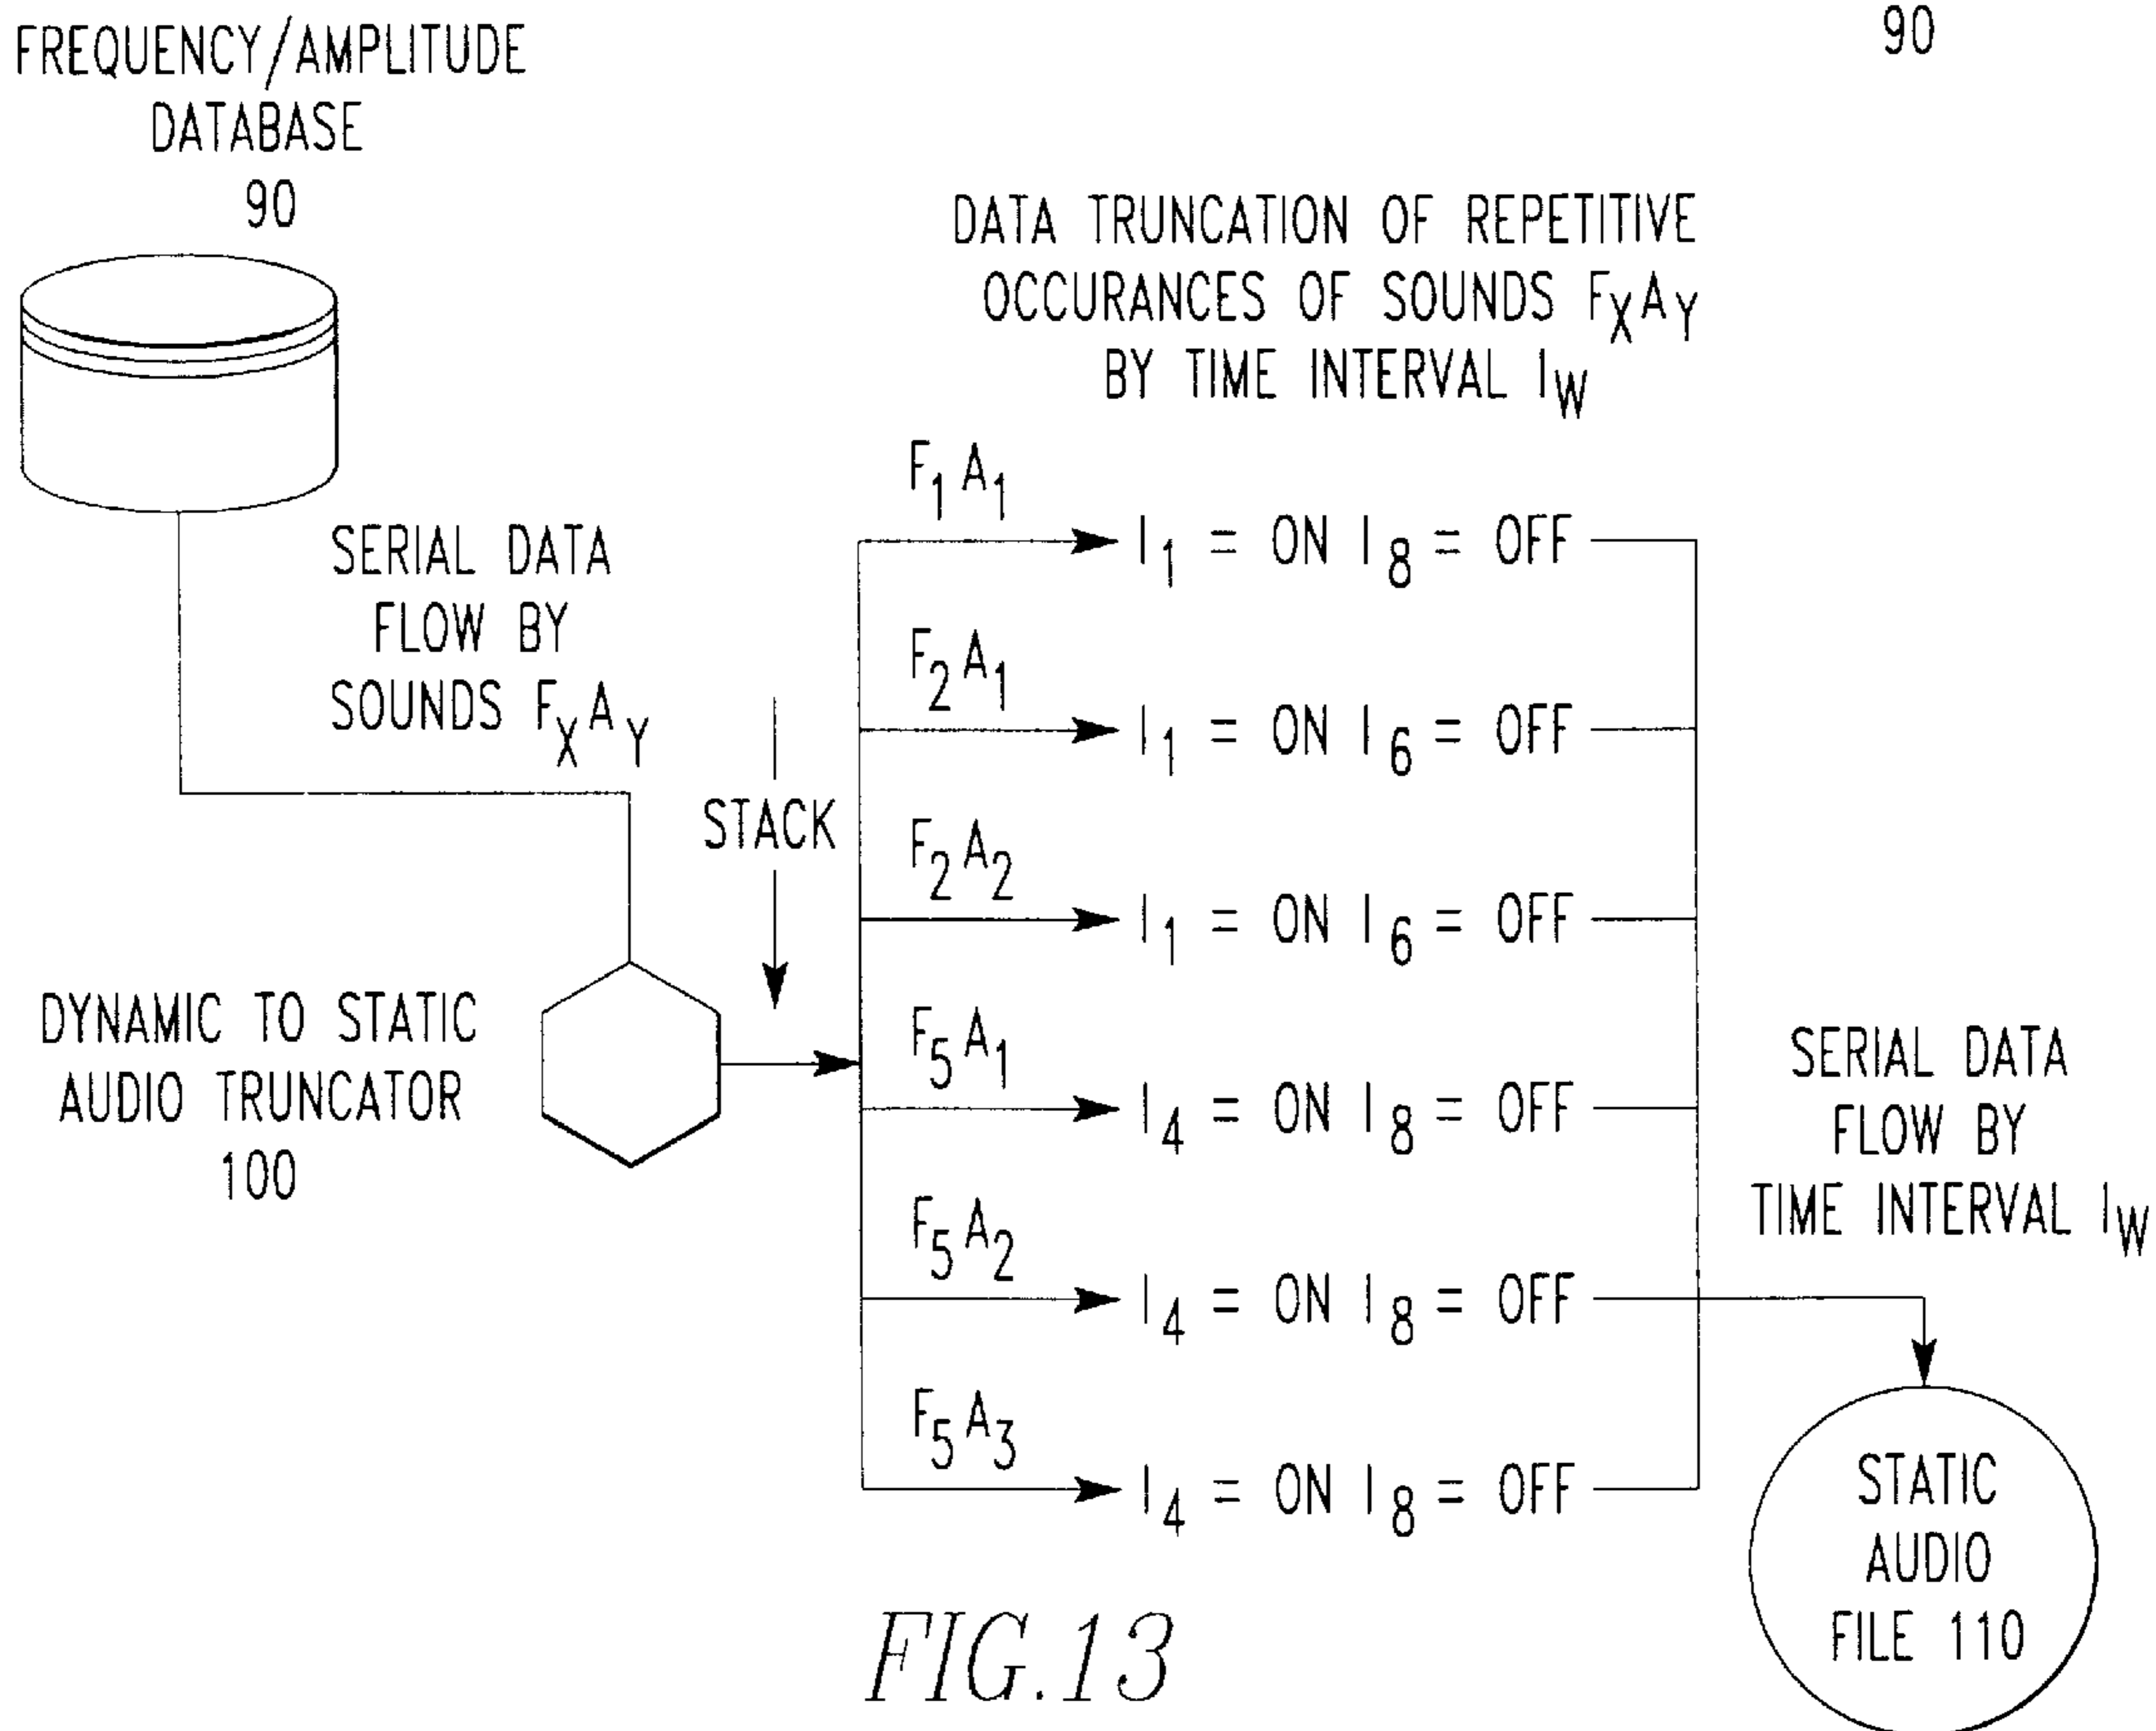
90

FREQUENCY/AMPLITUDE DATABASE 90

DATA TRUNCATION OF REPETITIVE OCCURANCES OF SOUNDS $F_X A_Y$ BY TIME INTERVAL $I_W$

SERIAL DATA FLOW BY SOUNDS $F_X A_Y$

STACK

$F_1 A_1$

$I_1$ = ON $I_8$ = OFF

$F_2 A_1$

$I_1$ = ON $I_6$ = OFF

$F_2 A_2$

$I_1$ = ON $I_6$ = OFF

DYNAMIC TO STATIC AUDIO TRUNCATOR 100

$F_5 A_1$

$I_4$ = ON $I_8$ = OFF

SERIAL DATA FLOW BY TIME INTERVAL $I_W$

$F_5 A_2$

$I_4$ = ON $I_8$ = OFF

$F_5 A_3$

$I_4$ = ON $I_8$ = OFF

STATIC AUDIO FILE 110

FIG.13